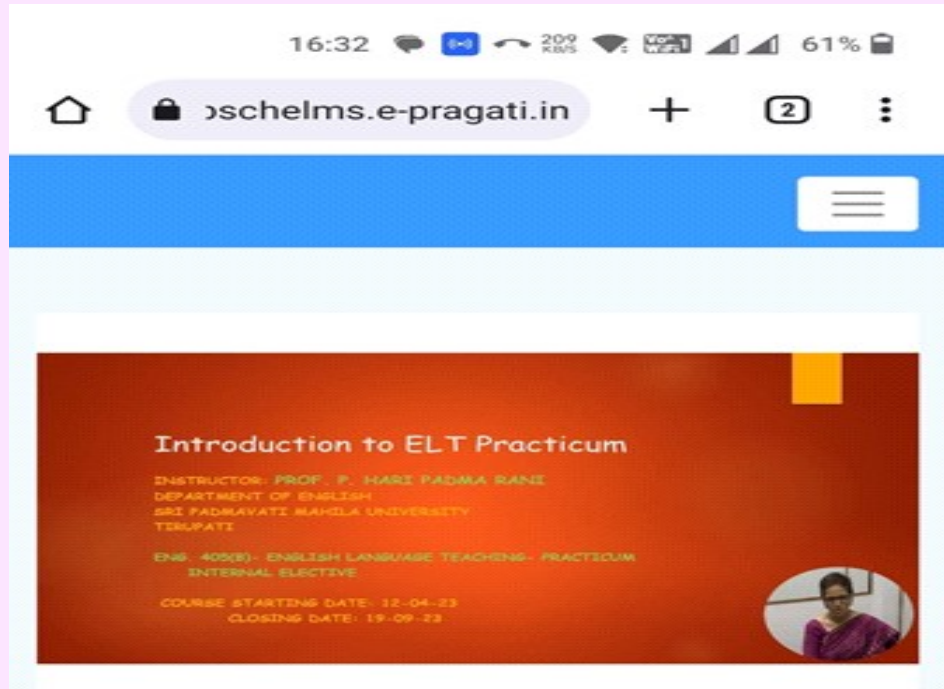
16:32 209 KB/S Vo) WiFi1 61%

ɔschelms.e-pragati.in + 2

Introduction to ELT Practicum

INSTRUCTOR: PROF. P. HARI PADMA RANI
DEPARTMENT OF ENGLISH
SRI PADMAVATI MAHILA UNIVERSITY
TIRUPATI

ENG. 405(B)- ENGLISH LANGUAGE TEACHING- PRACTICUM
INTERNAL ELECTIVE

COURSE STARTING DATE: 12-04-23
CLOSING DATE: 19-09-23